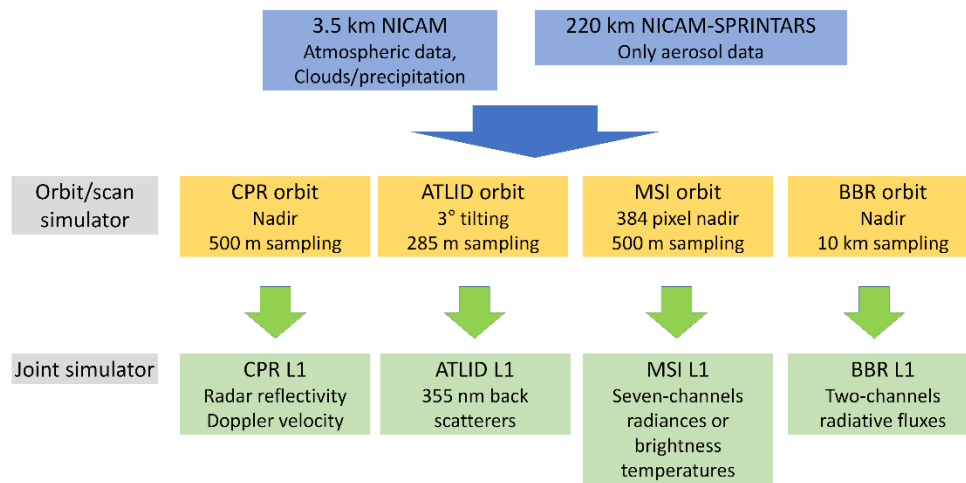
3.5 km NICAM
Atmospheric data, Clouds/precipitation

220 km NICAM-SPRINTARS
Only aerosol data

Orbit/scan simulator

CPR orbit
Nadir
500 m sampling

ATLID orbit
3° tilting
285 m sampling

MSI orbit
384 pixel nadir
500 m sampling

BBR orbit
Nadir
10 km sampling

Joint simulator

CPR L1
Radar reflectivity
Doppler velocity

ATLID L1
355 nm back scatterers

MSI L1
Seven-channels radiances or brightness temperatures

BBR L1
Two-channels radiative fluxes